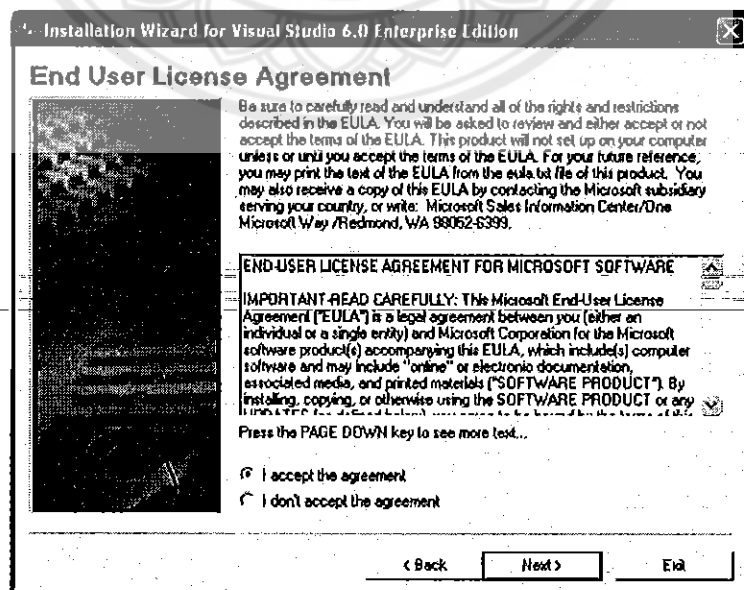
Installation Wizard for Visual Studio 6.0 Enterprise Edition

End User License Agreement

Be sure to carefully read and understand all of the rights and restrictions described in the EULA. You will be asked to review and either accept or not accept the terms of the EULA. This product will not set up on your computer unless or until you accept the terms of the EULA. For your future reference, you may print the text of the EULA from the eula.txt file of this product. You may also receive a copy of this EULA by contacting the Microsoft subsidiary serving your country, or write: Microsoft Sales Information Center/One Microsoft Way /Redmond, WA 98052-6399.

END-USER LICENSE AGREEMENT FOR MICROSOFT SOFTWARE

IMPORTANT-READ CAREFULLY: This Microsoft End-User License Agreement ("EULA") is a legal agreement between you (either an individual or a single entity) and Microsoft Corporation for the Microsoft software product(s) accompanying this EULA, which include(s) computer software and may include "online" or electronic documentation, associated media, and printed materials ("SOFTWARE PRODUCT"). By installing, copying, or otherwise using the SOFTWARE PRODUCT or any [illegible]

Press the PAGE DOWN key to see more text...

I accept the agreement

I don't accept the agreement

< Back

Next >

Exit